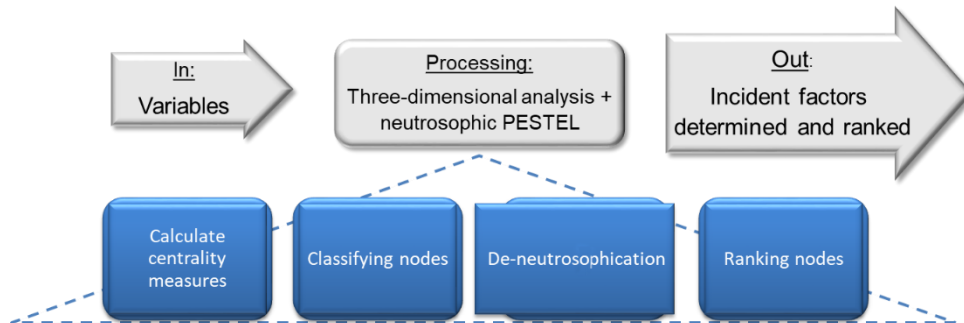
In:
Variables

Processing:
Three-dimensional analysis + neutrosophic PESTEL

Out:
Incident factors determined and ranked

Calculate centrality measures

Classifying nodes

De-neutrosophication

Ranking nodes